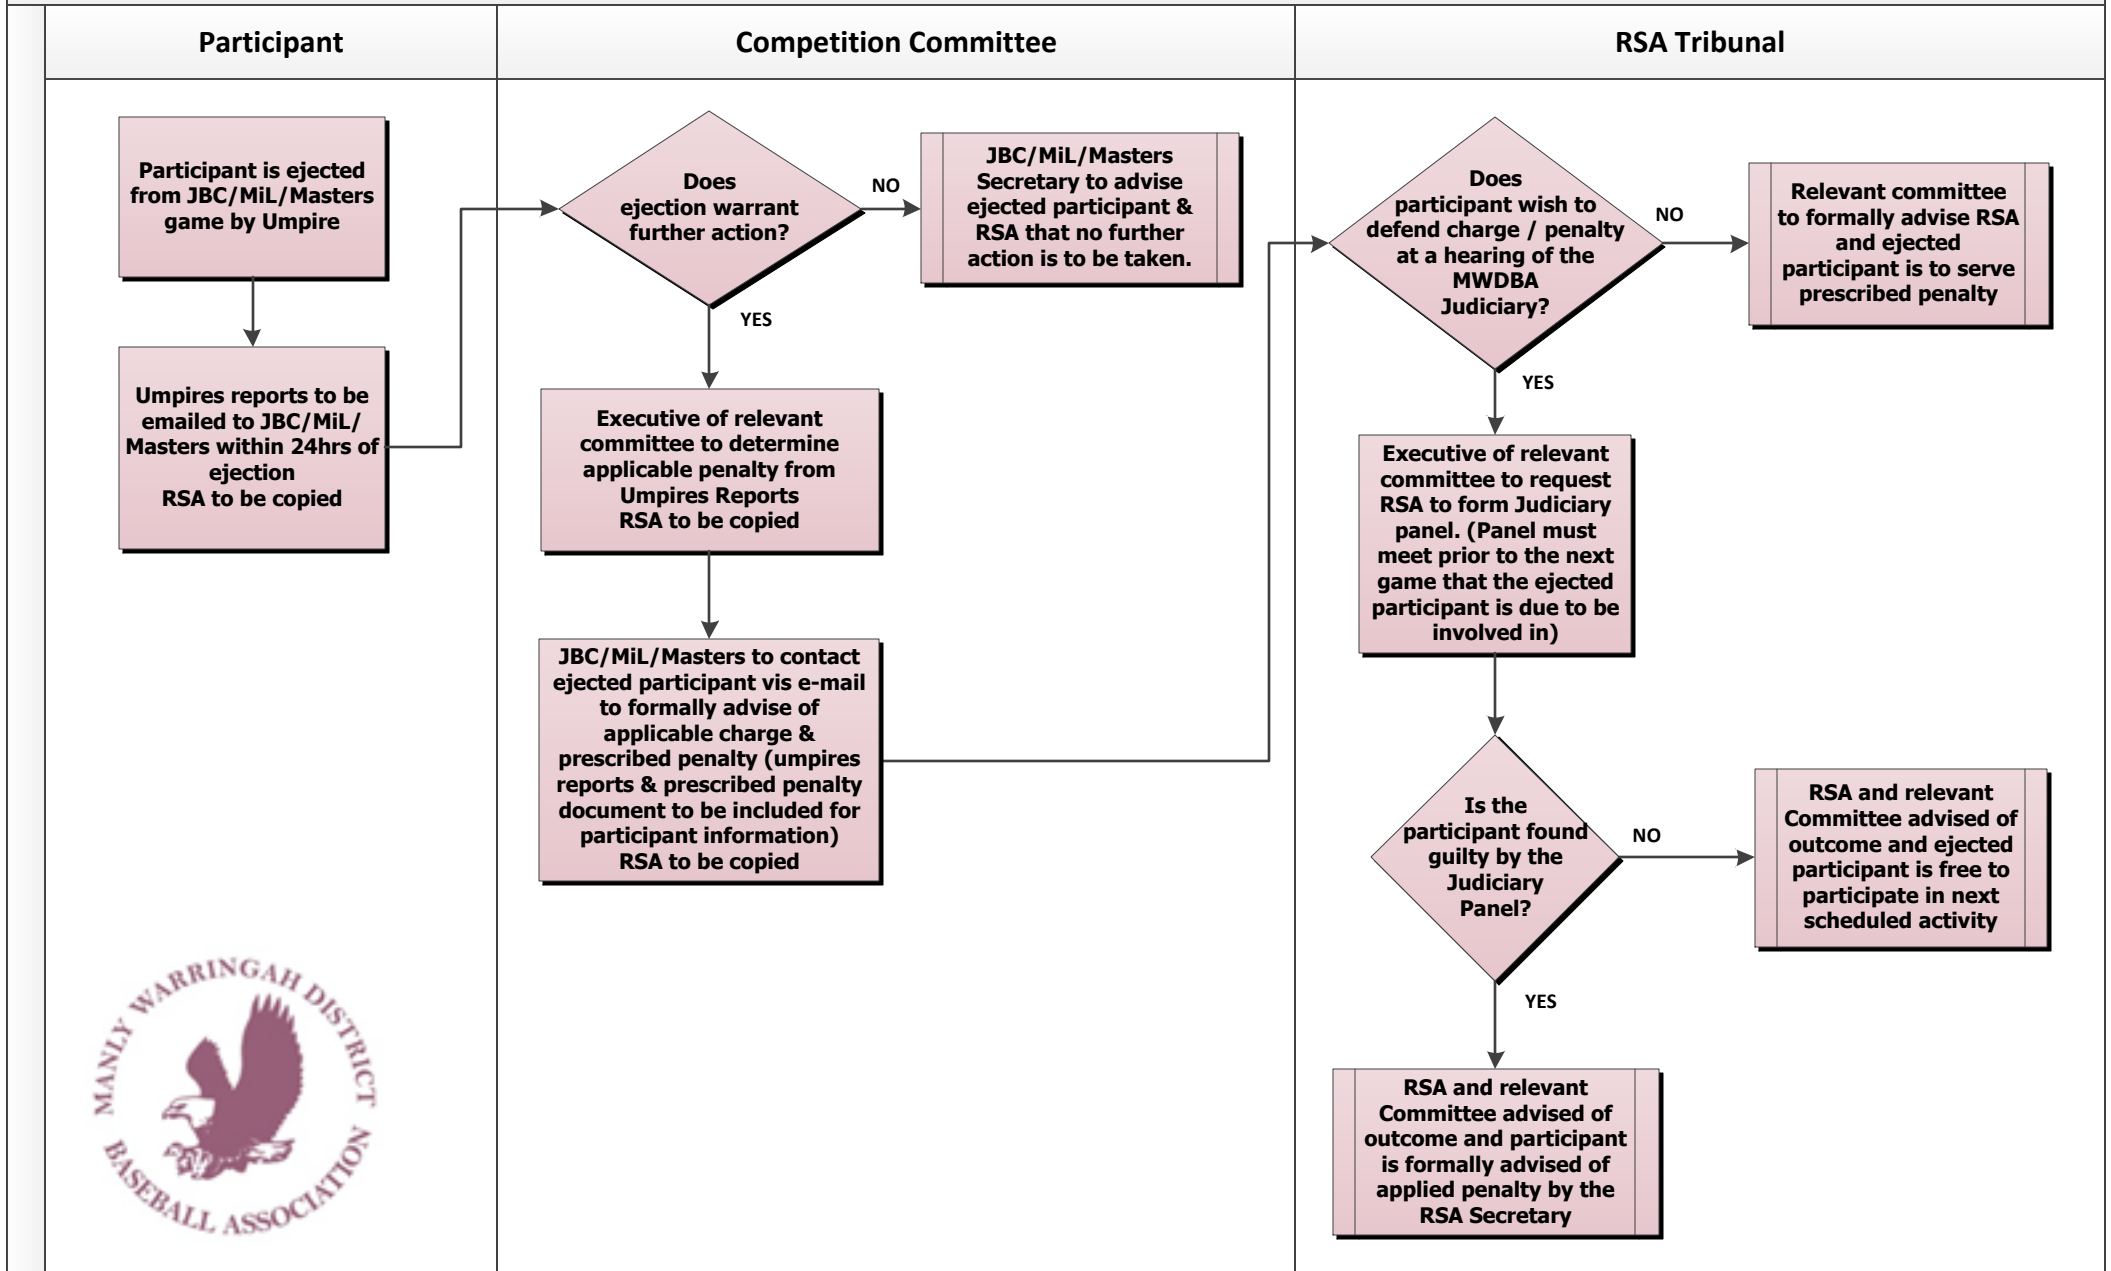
| Participant | Competition Committee | RSA Tribunal |
|---|---|---|

Participant is ejected from JBC/MiL/Masters game by Umpire

Umpires reports to be emailed to JBC/MiL/ Masters within 24hrs of ejection RSA to be copied

Does ejection warrant further action?

NO

JBC/MiL/Masters Secretary to advise ejected participant & RSA that no further action is to be taken.

YES

Executive of relevant committee to determine applicable penalty from Umpires Reports RSA to be copied

JBC/MiL/Masters to contact ejected participant vis e-mail to formally advise of applicable charge & prescribed penalty (umpires reports & prescribed penalty document to be included for participant information) RSA to be copied

Does participant wish to defend charge / penalty at a hearing of the MWDBA Judiciary?

NO

Relevant committee to formally advise RSA and ejected participant is to serve prescribed penalty

YES

Executive of relevant committee to request RSA to form Judiciary panel. (Panel must meet prior to the next game that the ejected participant is due to be involved in)

Is the participant found guilty by the Judiciary Panel?

NO

RSA and relevant Committee advised of outcome and ejected participant is free to participate in next scheduled activity

YES

RSA and relevant Committee advised of outcome and participant is formally advised of applied penalty by the RSA Secretary

MANLY WARRINGAH DISTRICT BASEBALL ASSOCIATION